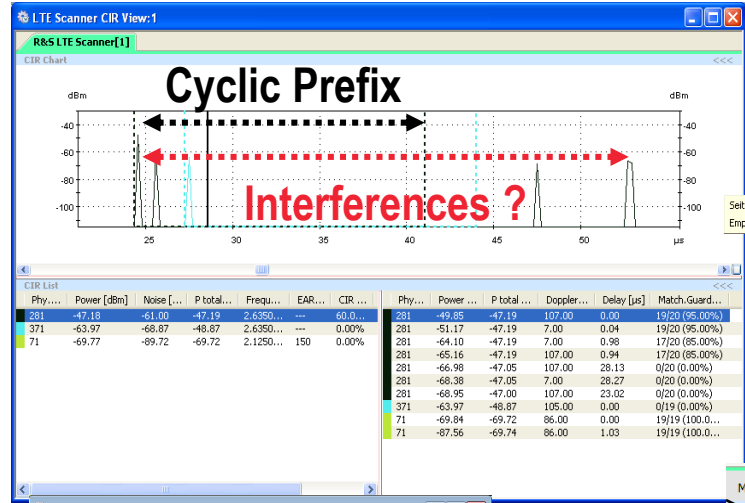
LTE Scanner CIR View:1

R&S LTE Scanner[1]

CIR Chart <<<

Cyclic Prefix

dBm dBm

-40 -40

-60 -60

-80 -80

-100 -100

Interferences ?

25 30 35 40 45 50 µs

Seit

Emp

CIR List <<<

| Phy... | Power [dBm] | Noise [... | P total... | Frequ... | EAR... | CIR ... |
|---|---|---|---|---|---|---|
| 281 | -47.18 | -61.00 | -47.19 | 2.6350... | --- | 60.0... |
| 371 | -63.97 | -68.87 | -48.87 | 2.6350... | --- | 0.00% |
| 71 | -69.77 | -89.72 | -69.72 | 2.1250... | 150 | 0.00% |

| Phy... | Power ... | P total ... | Doppler... | Delay [µs] | Match.Guard... |
|---|---|---|---|---|---|
| 281 | -49.85 | -47.19 | 107.00 | 0.00 | 19/20 (95.00%) |
| 281 | -51.17 | -47.19 | 7.00 | 0.04 | 19/20 (95.00%) |
| 281 | -64.10 | -47.19 | 7.00 | 0.98 | 17/20 (85.00%) |
| 281 | -65.16 | -47.19 | 107.00 | 0.94 | 17/20 (85.00%) |
| 281 | -66.98 | -47.05 | 107.00 | 28.13 | 0/20 (0.00%) |
| 281 | -68.38 | -47.05 | 7.00 | 28.27 | 0/20 (0.00%) |
| 281 | -68.95 | -47.00 | 107.00 | 23.02 | 0/20 (0.00%) |
| 371 | -63.97 | -48.87 | 105.00 | 0.00 | 0/19 (0.00%) |
| 71 | -69.84 | -69.72 | 86.00 | 0.00 | 19/19 (100.0... |
| 71 | -87.56 | -69.74 | 86.00 | 1.03 | 19/19 (100.0... |

M